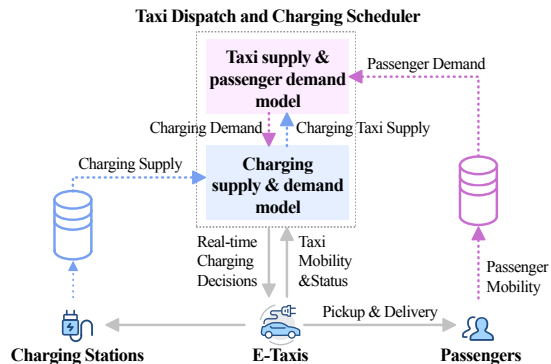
Taxi Dispatch and Charging Scheduler

Taxi supply & passenger demand model

Passenger Demand

Charging Demand

Charging Taxi Supply

Charging Supply

Charging supply & demand model

Real-time Charging Decisions

Taxi Mobility &Status

Passenger Mobility

Pickup & Delivery

Charging Stations

E-Taxis

Passengers